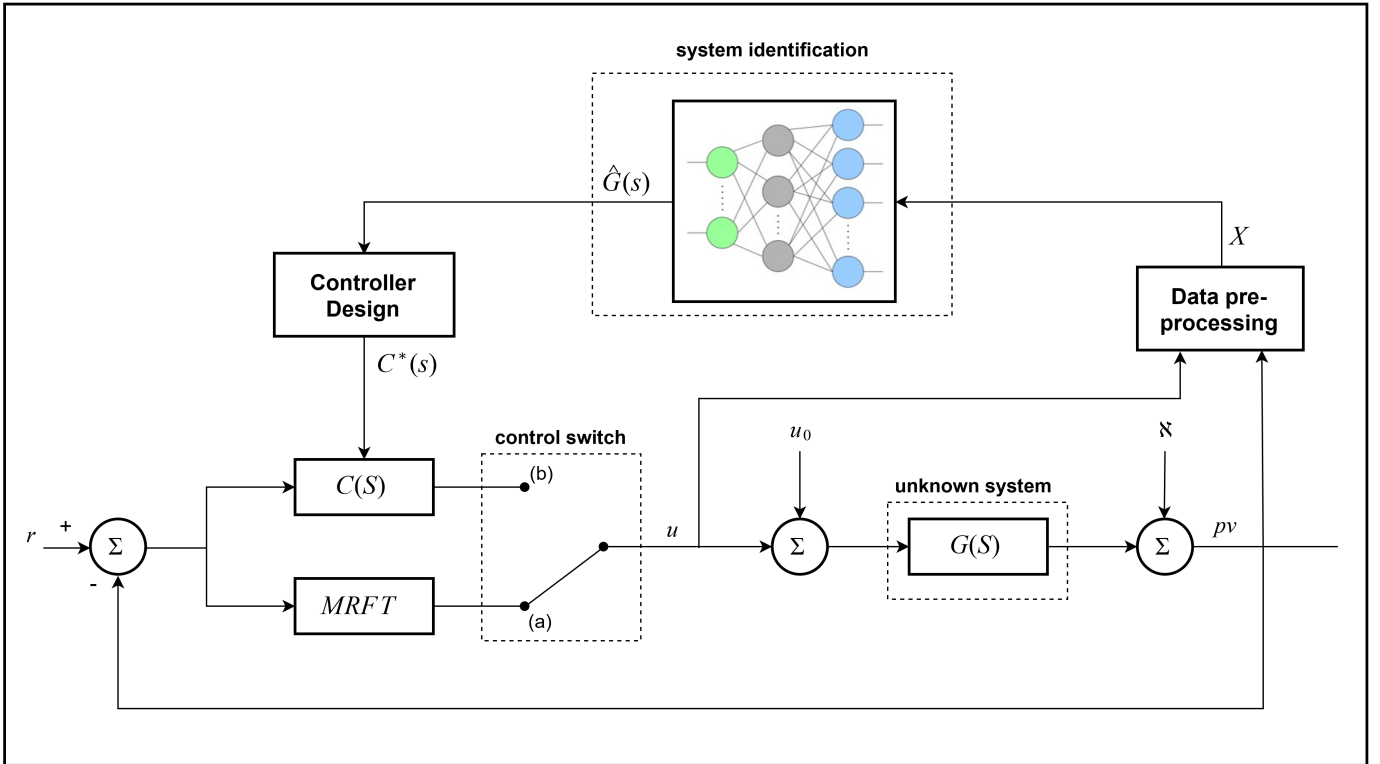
system identification

$\hat{G}(s)$

$X$

Controller Design

Data pre-processing

$C^*(s)$

control switch

$u_0$

$\aleph$

$C(S)$

(b)

unknown system

$r$

+

$\Sigma$

$u$

$\Sigma$

$G(S)$

$\Sigma$

$pv$

-

$MRFT$

(a)